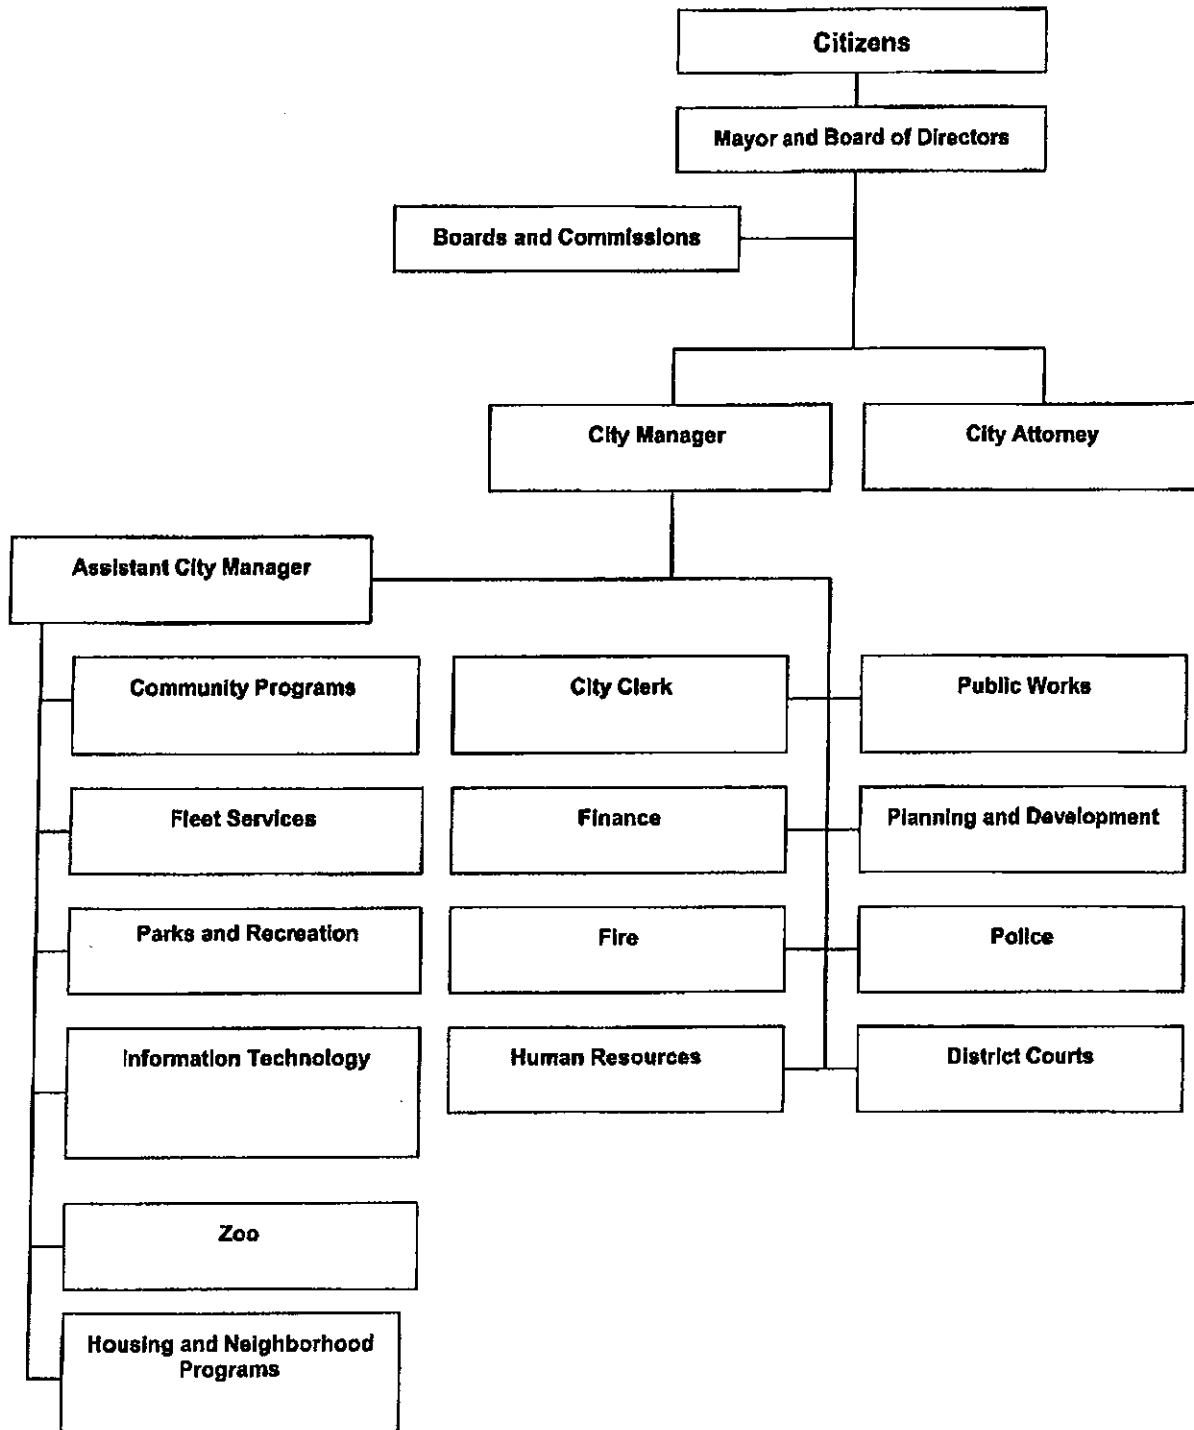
Citizens

Mayor and Board of Directors

Boards and Commissions

City Manager

City Attorney

Assistant City Manager

Community Programs

City Clerk

Public Works

Fleet Services

Finance

Planning and Development

Parks and Recreation

Fire

Police

Information Technology

Human Resources

District Courts

Zoo

Housing and Neighborhood Programs